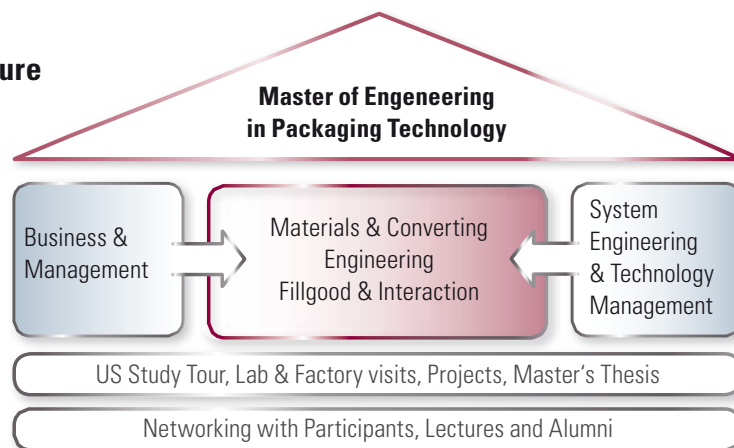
ure

Master of Engeneering in Packaging Technology

Business & Management

Materials & Converting Engineering Fillgood & Interaction

System Engineering & Technology Management

US Study Tour, Lab & Factory visits, Projects, Master's Thesis

Networking with Participants, Lectures and Alumni